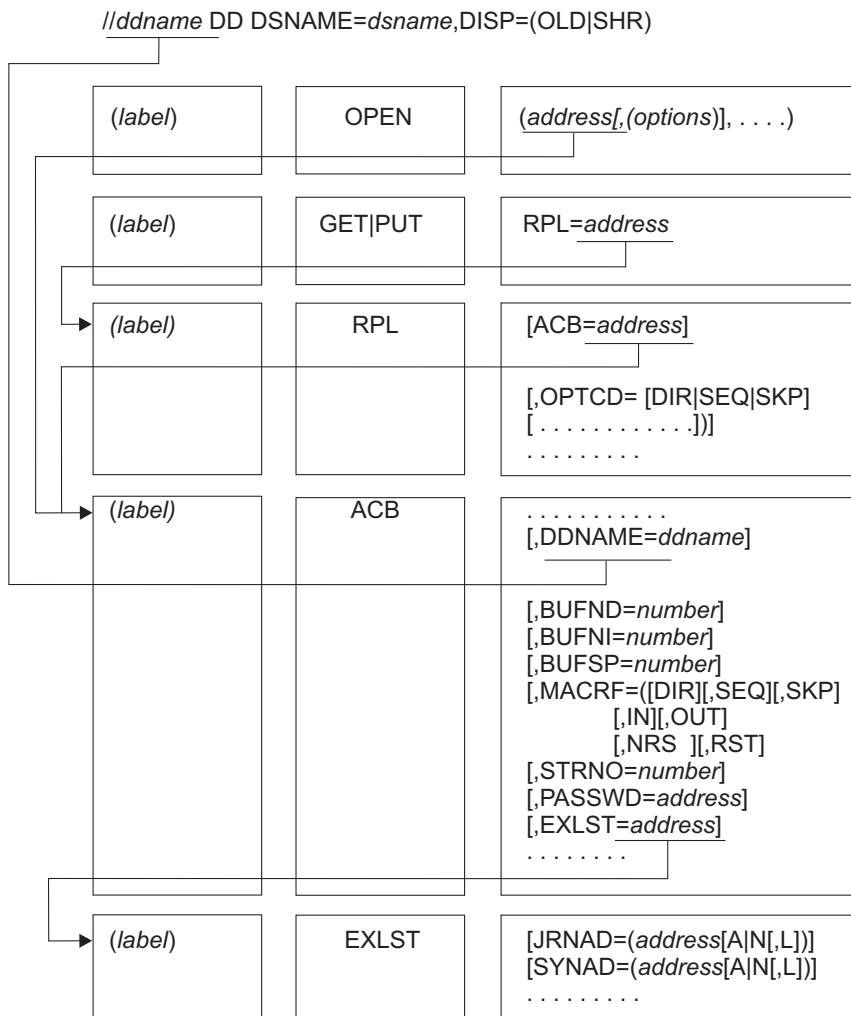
//ddname DD DSNAME=dsname,DISP=(OLD|SHR)

(label)

OPEN

(address[,(options)], . . . .)

(label)

GET|PUT

RPL=address

(label)

RPL

[ACB=address]

[,OPTCD= [DIR|SEQ|SKP]
[ . . . . . . . . . . . .])]
. . . . . . . . .

(label)

ACB

. . . . . . . . . . .
[,DDNAME=ddname]

[,BUFND=number]
[,BUFNI=number]
[,BUFSP=number]
[,MACRF=([DIR][,SEQ][,SKP]
[,IN][,OUT]
[,NRS ][,RST]
[,STRNO=number]
[,PASSWD=address]
[,EXLST=address]
. . . . . . . .

(label)

EXLST

[JRNAD=(address[A|N[,L])]
[SYNAD=(address[A|N[,L])]
. . . . . . . . .